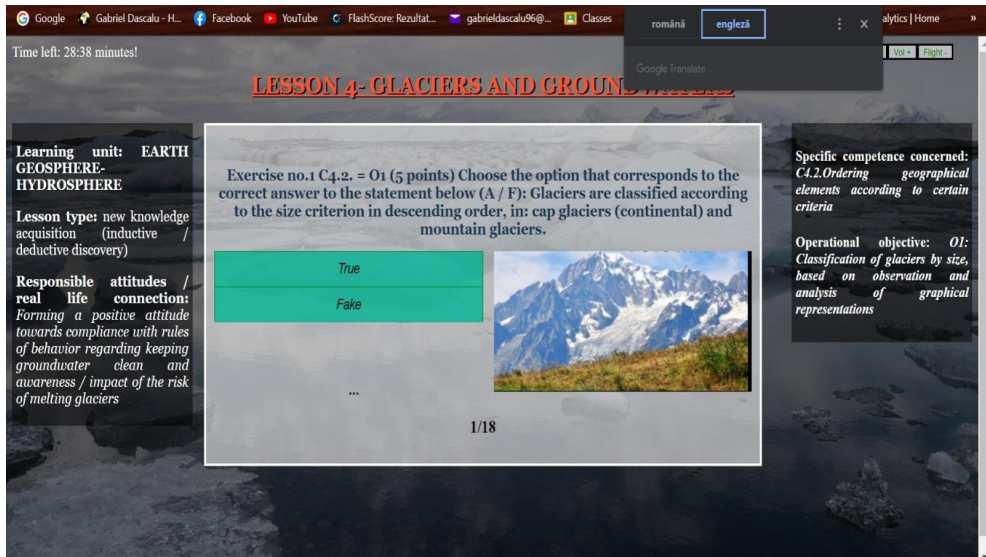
Google Gabriel Dascalu - H... Facebook YouTube FlashScore: Rezultat... gabrieldascalu96@... Classes

română engleză

Google Translate

alytics | Home »

Time left: 28:38 minutes!

Vol + Flight -

LESSON 4- GLACIERS AND GROUN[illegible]

Learning unit: EARTH GEOSPHERE-HYDROSPHERE

Lesson type: new knowledge acquisition (inductive / deductive discovery)

Responsible attitudes / real life connection: Forming a positive attitude towards compliance with rules of behavior regarding keeping groundwater clean and awareness / impact of the risk of melting glaciers

Exercise no.1 C4.2. = O1 (5 points) Choose the option that corresponds to the correct answer to the statement below (A / F): Glaciers are classified according to the size criterion in descending order, in: cap glaciers (continental) and mountain glaciers.

True

Fake

...

1/18

Specific competence concerned: C4.2.Ordering geographical elements according to certain criteria

Operational objective: O1: Classification of glaciers by size, based on observation and analysis of graphical representations